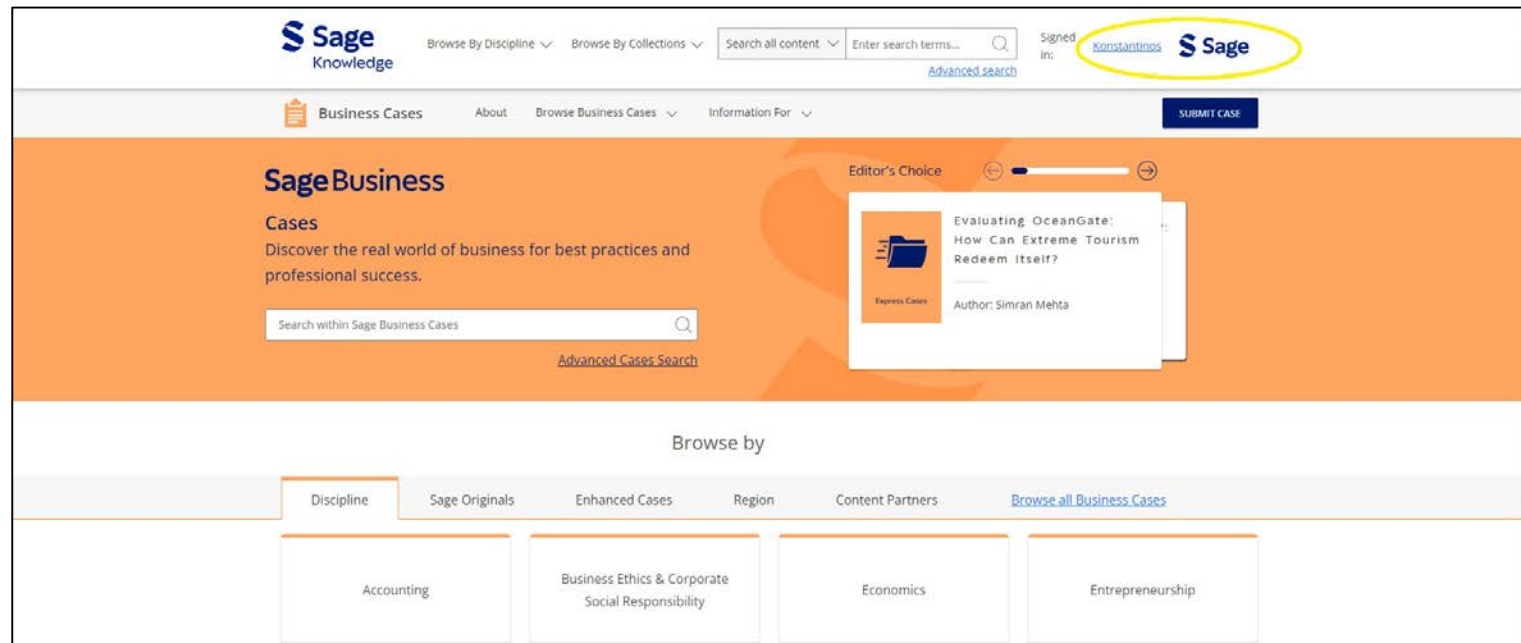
Sage Knowledge

Browse By Discipline
Browse By Collections
Search all content
Enter search terms...
Advanced search
Signed in:
Konstantinos
Sage

Business Cases
About
Browse Business Cases
Information For
SUBMIT CASE

Sage Business

Cases

Discover the real world of business for best practices and professional success.

Search within Sage Business Cases
Advanced Cases Search

Editor's Choice

Express Cases

Evaluating OceanGate: How Can Extreme Tourism Redeem Itself?

Author: Simran Mehta

Browse by

Discipline
Sage Originals
Enhanced Cases
Region
Content Partners
Browse all Business Cases

Accounting
Business Ethics & Corporate Social Responsibility
Economics
Entrepreneurship